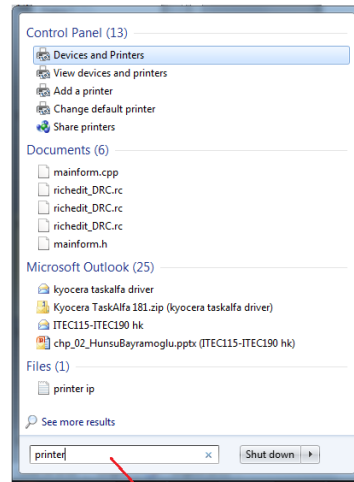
Control Panel (13)
Devices and Printers
View devices and printers
Add a printer
Change default printer
Share printers

Documents (6)
mainform.cpp
richedit_DRC.rc
richedit_DRC.rc
richedit_DRC.rc
mainform.h

Microsoft Outlook (25)
kyocera taskalfa driver
Kyocera TaskAlfa 181.zip (kyocera taskalfa driver)
ITEC115-ITEC190 hk
chp_02_HunsuBayramoglu.pptx (ITEC115-ITEC190 hk)

Files (1)
printer ip

See more results

printer ×

Shut down ▸